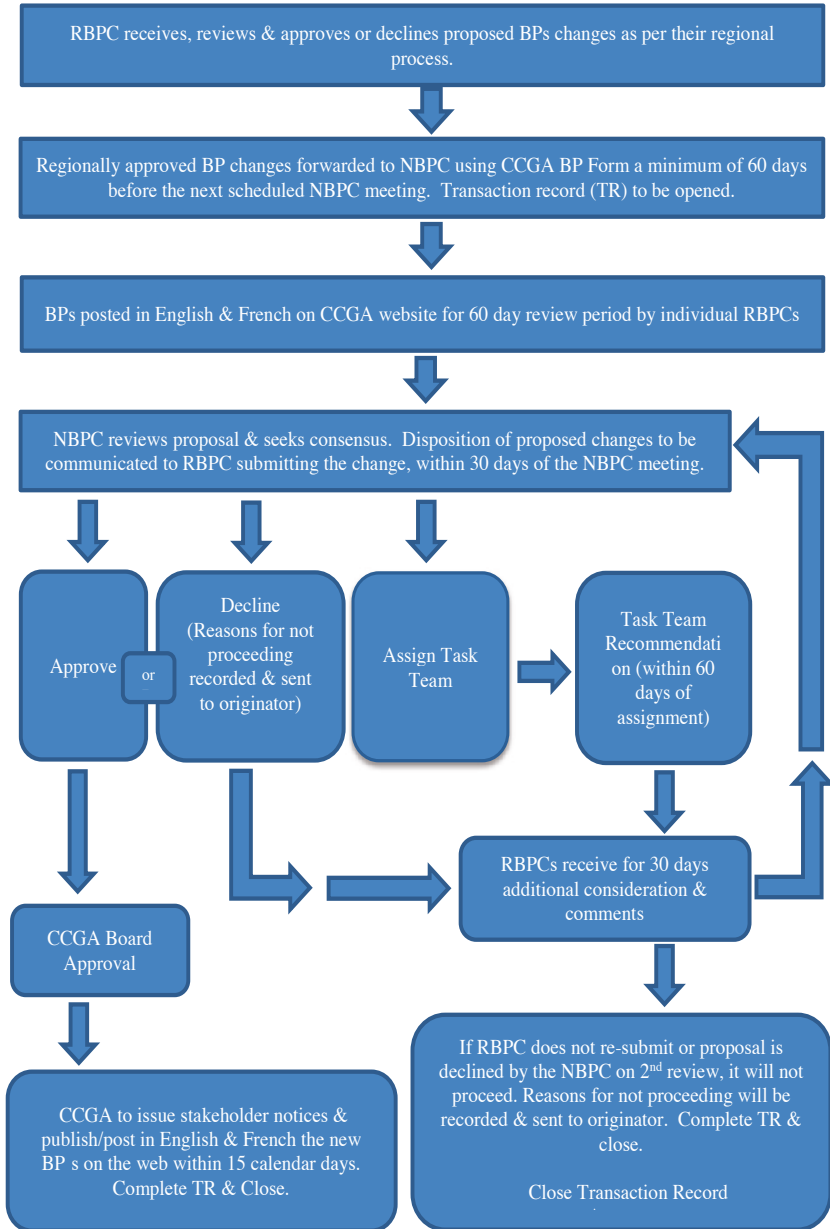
RBPC receives, reviews & approves or declines proposed BPs changes as per their regional process.

Regionally approved BP changes forwarded to NBPC using CCGA BP Form a minimum of 60 days before the next scheduled NBPC meeting. Transaction record (TR) to be opened.

BPs posted in English & French on CCGA website for 60 day review period by individual RBPCs

NBPC reviews proposal & seeks consensus. Disposition of proposed changes to be communicated to RBPC submitting the change, within 30 days of the NBPC meeting.

Approve

or

Decline (Reasons for not proceeding recorded & sent to originator)

Assign Task Team

Task Team Recommendation (within 60 days of assignment)

RBPCs receive for 30 days additional consideration & comments

CCGA Board Approval

CCGA to issue stakeholder notices & publish/post in English & French the new BP s on the web within 15 calendar days. Complete TR & Close.

If RBPC does not re-submit or proposal is declined by the NBPC on 2$^{nd}$ review, it will not proceed. Reasons for not proceeding will be recorded & sent to originator. Complete TR & close.

Close Transaction Record